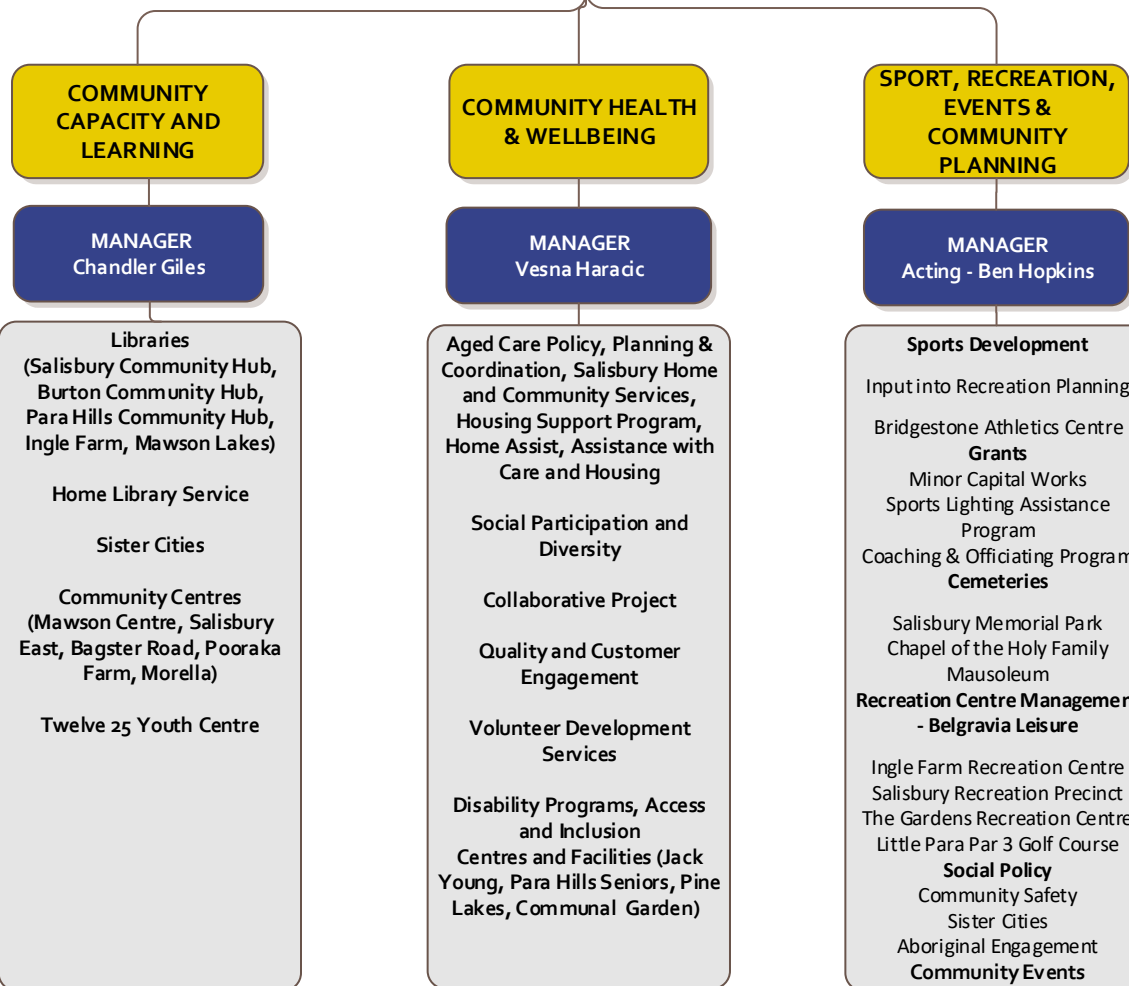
COMMUNITY CAPACITY AND LEARNING

MANAGER
Chandler Giles

Libraries
(Salisbury Community Hub, Burton Community Hub, Para Hills Community Hub, Ingle Farm, Mawson Lakes)

Home Library Service

Sister Cities

Community Centres
(Mawson Centre, Salisbury East, Bagster Road, Pooraka Farm, Morella)

Twelve 25 Youth Centre

COMMUNITY HEALTH & WELLBEING

MANAGER
Vesna Haracic

Aged Care Policy, Planning & Coordination, Salisbury Home and Community Services, Housing Support Program, Home Assist, Assistance with Care and Housing

Social Participation and Diversity

Collaborative Project

Quality and Customer Engagement

Volunteer Development Services

Disability Programs, Access and Inclusion
Centres and Facilities (Jack Young, Para Hills Seniors, Pine Lakes, Communal Garden)

SPORT, RECREATION, EVENTS & COMMUNITY PLANNING

MANAGER
Acting - Ben Hopkins

Sports Development

Input into Recreation Planning

Bridgestone Athletics Centre
Grants
Minor Capital Works
Sports Lighting Assistance Program
Coaching & Officiating Program
Cemeteries

Salisbury Memorial Park
Chapel of the Holy Family
Mausoleum
Recreation Centre Managemen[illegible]
- Belgravia Leisure

Ingle Farm Recreation Centre
Salisbury Recreation Precinct
The Gardens Recreation Centre
Little Para Par 3 Golf Course
Social Policy
Community Safety
Sister Cities
Aboriginal Engagement
Community Events